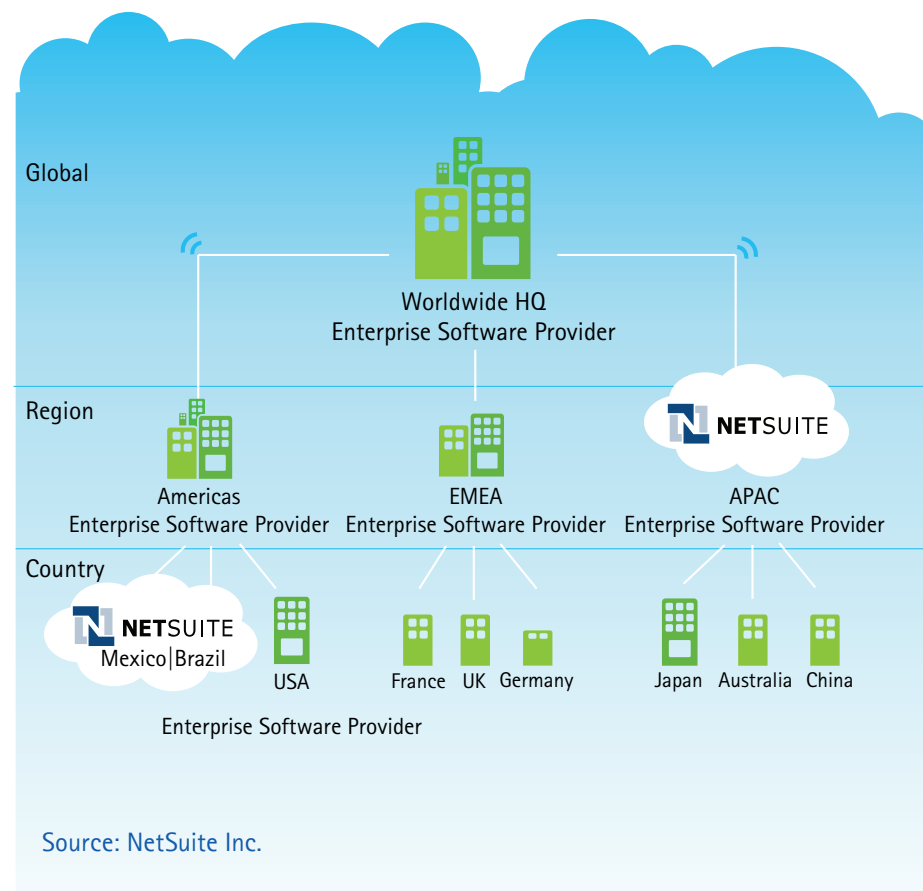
Global

Worldwide HQ
Enterprise Software Provider

Region

Americas
Enterprise Software Provider

EMEA
Enterprise Software Provider

NETSUITE

APAC
Enterprise Software Provider

Country

NETSUITE
Mexico|Brazil

USA

Enterprise Software Provider

France UK Germany

Japan Australia China

Source: NetSuite Inc.